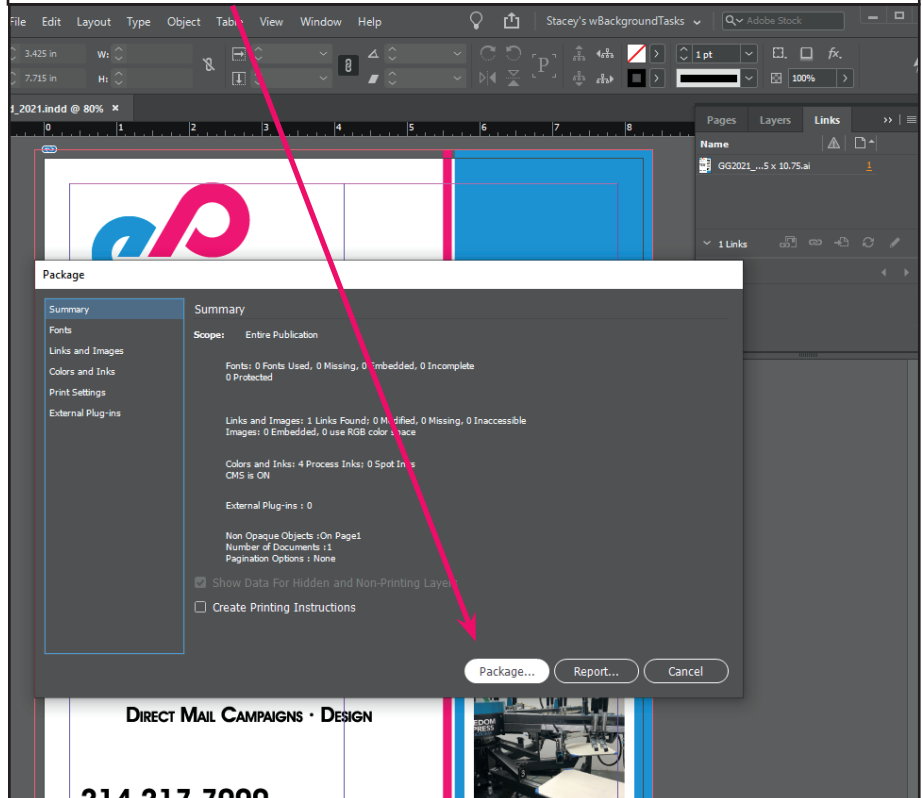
File Edit Layout Type Object Table View Window Help

Stacey's wBackgroundTasks

Adobe Stock

3.425 in W:
7.715 in H:

1 pt

100%

_2021.indd @ 80% ×

0 1 2 3 4 5 6 7 8

Pages Layers Links

Name

GG2021_...5 x 10.75.ai 1

1 Links

Package

Summary
Fonts
Links and Images
Colors and Inks
Print Settings
External Plug-ins

Summary

Scope: Entire Publication

Fonts: 0 Fonts Used, 0 Missing, 0 Embedded, 0 Incomplete
0 Protected

Links and Images: 1 Links Found; 0 Modified, 0 Missing, 0 Inaccessible
Images: 0 Embedded, 0 use RGB color space

Colors and Inks: 4 Process Inks; 0 Spot Inks
CMS is ON

External Plug-ins : 0

Non Opaque Objects :On Page1
Number of Documents :1
Pagination Options : None

Show Data For Hidden and Non-Printing Layers

Create Printing Instructions

Package... Report... Cancel

Direct Mail Campaigns · Design

EDOM
PRESS

214.217.7999